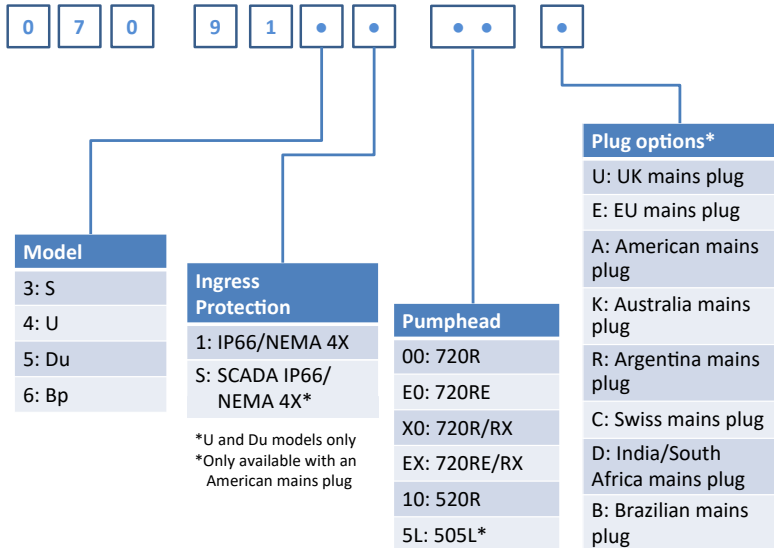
0 7 0 9 1 • • • • •

| Model |
|---|
| 3: S |
| 4: U |
| 5: Du |
| 6: Bp |

| Ingress Protection |
|---|
| 1: IP66/NEMA 4X |
| S: SCADA IP66/ NEMA 4X* |

*U and Du models only
*Only available with an American mains plug

| Pumphead |
|---|
| 00: 720R |
| E0: 720RE |
| X0: 720R/RX |
| EX: 720RE/RX |
| 10: 520R |
| 5L: 505L* |

| Plug options* |
|---|
| U: UK mains plug |
| E: EU mains plug |
| A: American mains plug |
| K: Australia mains plug |
| R: Argentina mains plug |
| C: Swiss mains plug |
| D: India/South Africa mains plug |
| B: Brazilian mains plug |